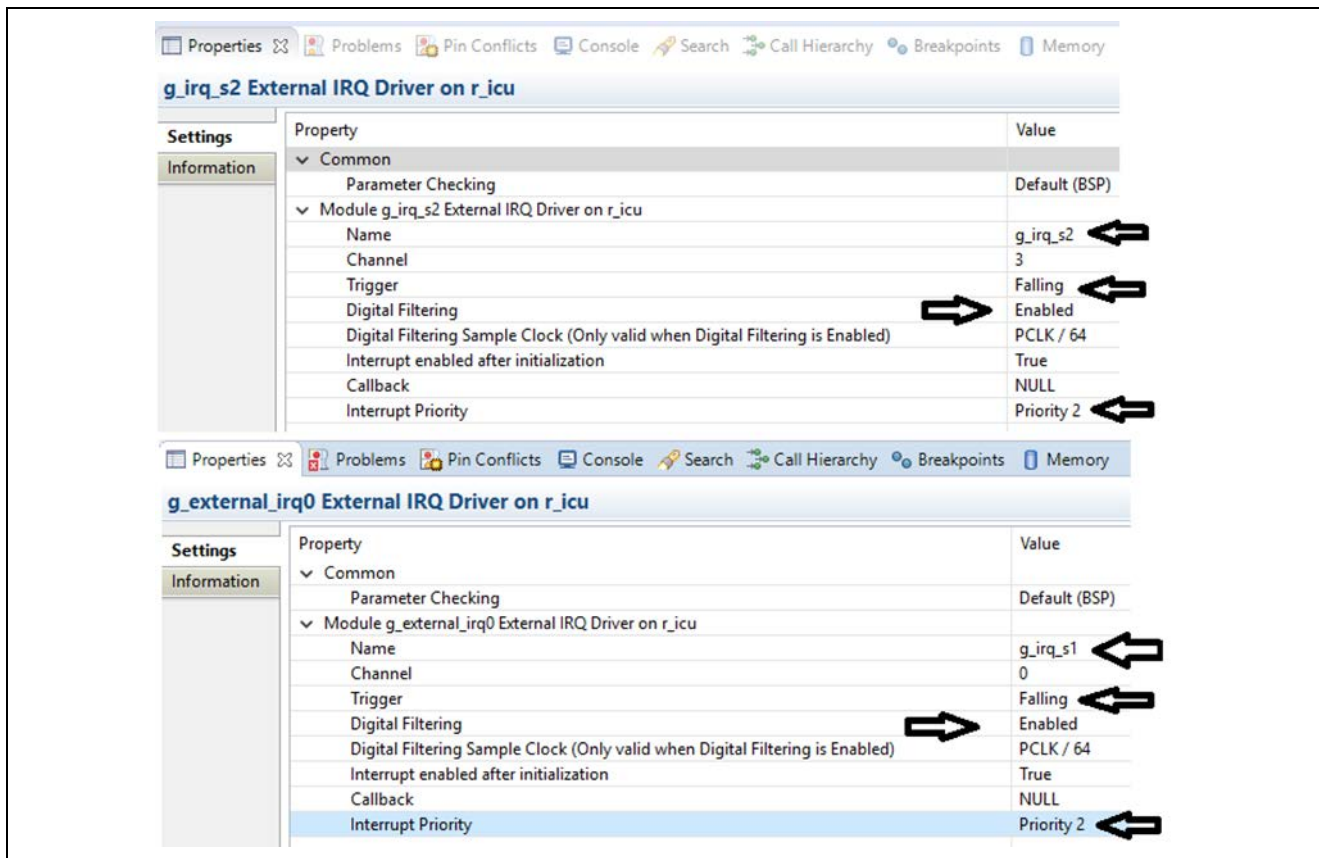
Properties ☒ Problems Pin Conflicts Console Search Call Hierarchy Breakpoints Memory

g_irq_s2 External IRQ Driver on r_icu

Settings
Information

| Property | Value |
|---|---|
| Common | |
| Parameter Checking | Default (BSP) |
| Module g_irq_s2 External IRQ Driver on r_icu | |
| Name | g_irq_s2 |
| Channel | 3 |
| Trigger | Falling |
| Digital Filtering | Enabled |
| Digital Filtering Sample Clock (Only valid when Digital Filtering is Enabled) | PCLK / 64 |
| Interrupt enabled after initialization | True |
| Callback | NULL |
| Interrupt Priority | Priority 2 |

Properties ☒ Problems Pin Conflicts Console Search Call Hierarchy Breakpoints Memory

g_external_irq0 External IRQ Driver on r_icu

Settings
Information

| Property | Value |
|---|---|
| Common | |
| Parameter Checking | Default (BSP) |
| Module g_external_irq0 External IRQ Driver on r_icu | |
| Name | g_irq_s1 |
| Channel | 0 |
| Trigger | Falling |
| Digital Filtering | Enabled |
| Digital Filtering Sample Clock (Only valid when Digital Filtering is Enabled) | PCLK / 64 |
| Interrupt enabled after initialization | True |
| Callback | NULL |
| Interrupt Priority | Priority 2 |